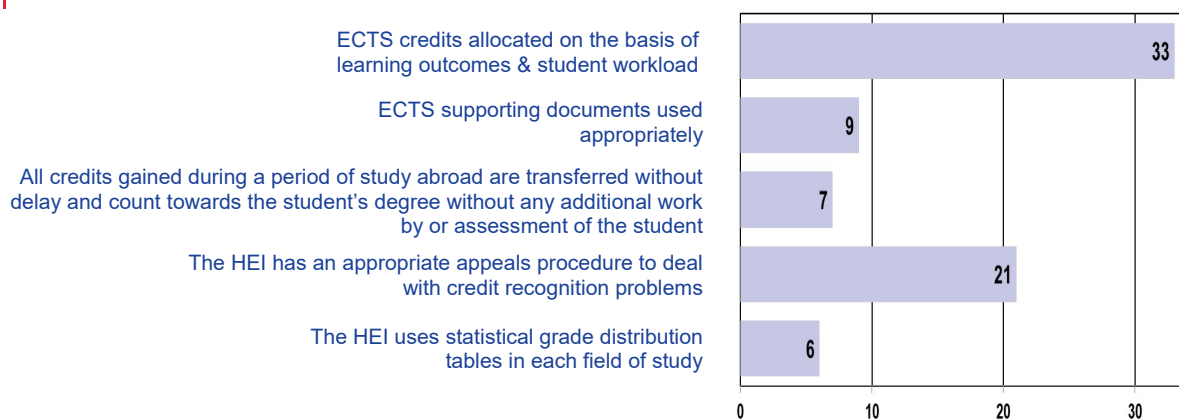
ECTS credits allocated on the basis of learning outcomes & student workload
33

ECTS supporting documents used appropriately
9

All credits gained during a period of study abroad are transferred without delay and count towards the student's degree without any additional work by or assessment of the student
7

The HEI has an appropriate appeals procedure to deal with credit recognition problems
21

The HEI uses statistical grade distribution tables in each field of study
6

0 10 20 30